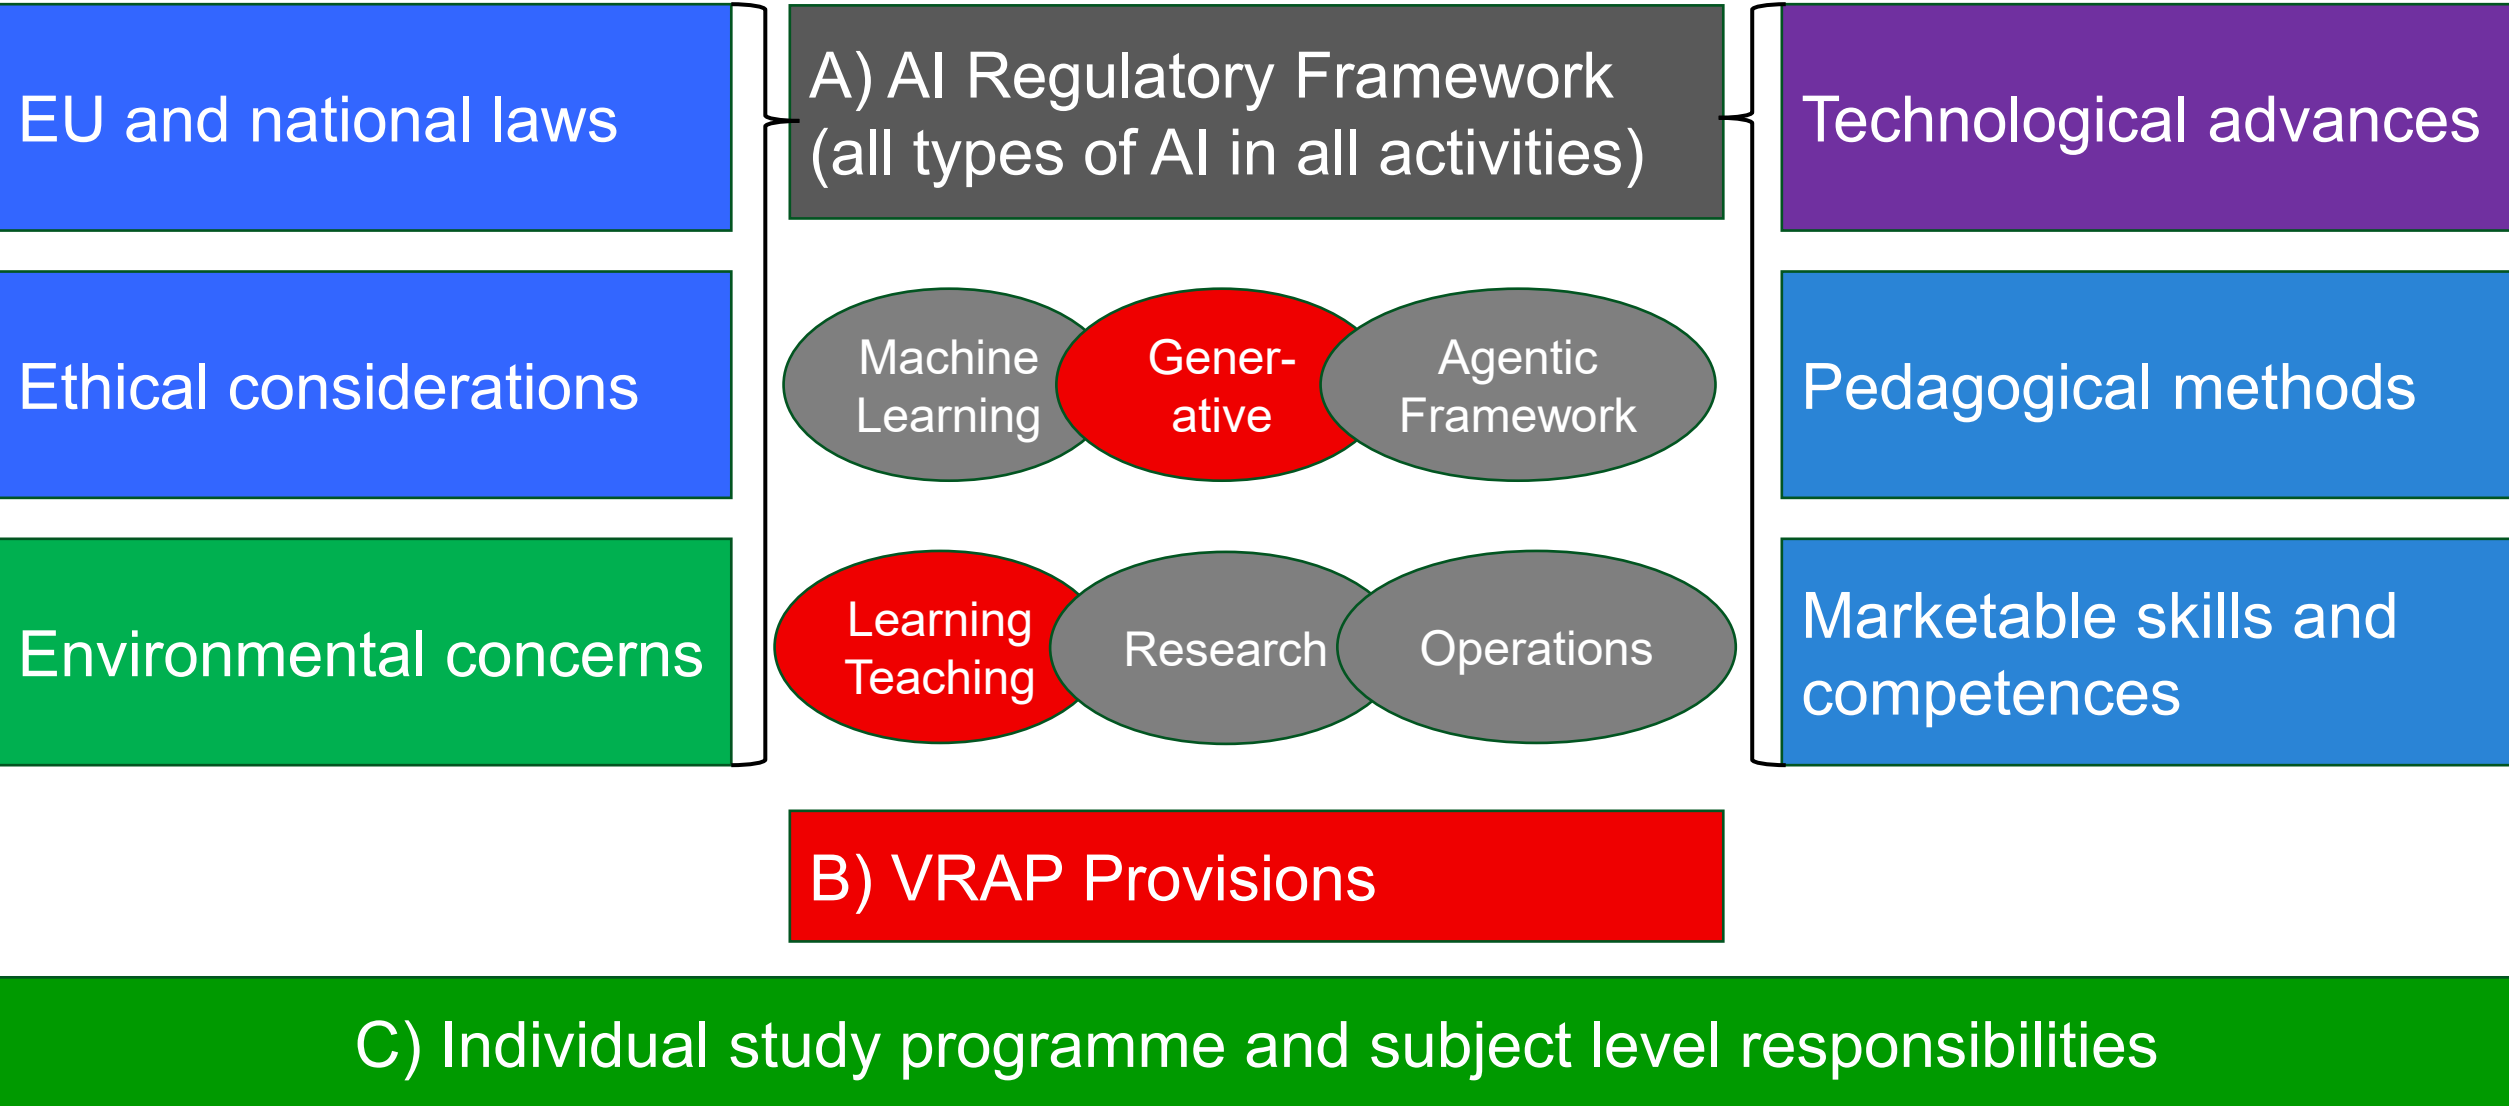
EU and national laws

Ethical considerations

Environmental concerns

A) AI Regulatory Framework (all types of AI in all activities)

Machine Learning

Gener-ative

Agentic Framework

Learning Teaching

Research

Operations

B) VRAP Provisions

Technological advances

Pedagogical methods

Marketable skills and competences

C) Individual study programme and subject level responsibilities